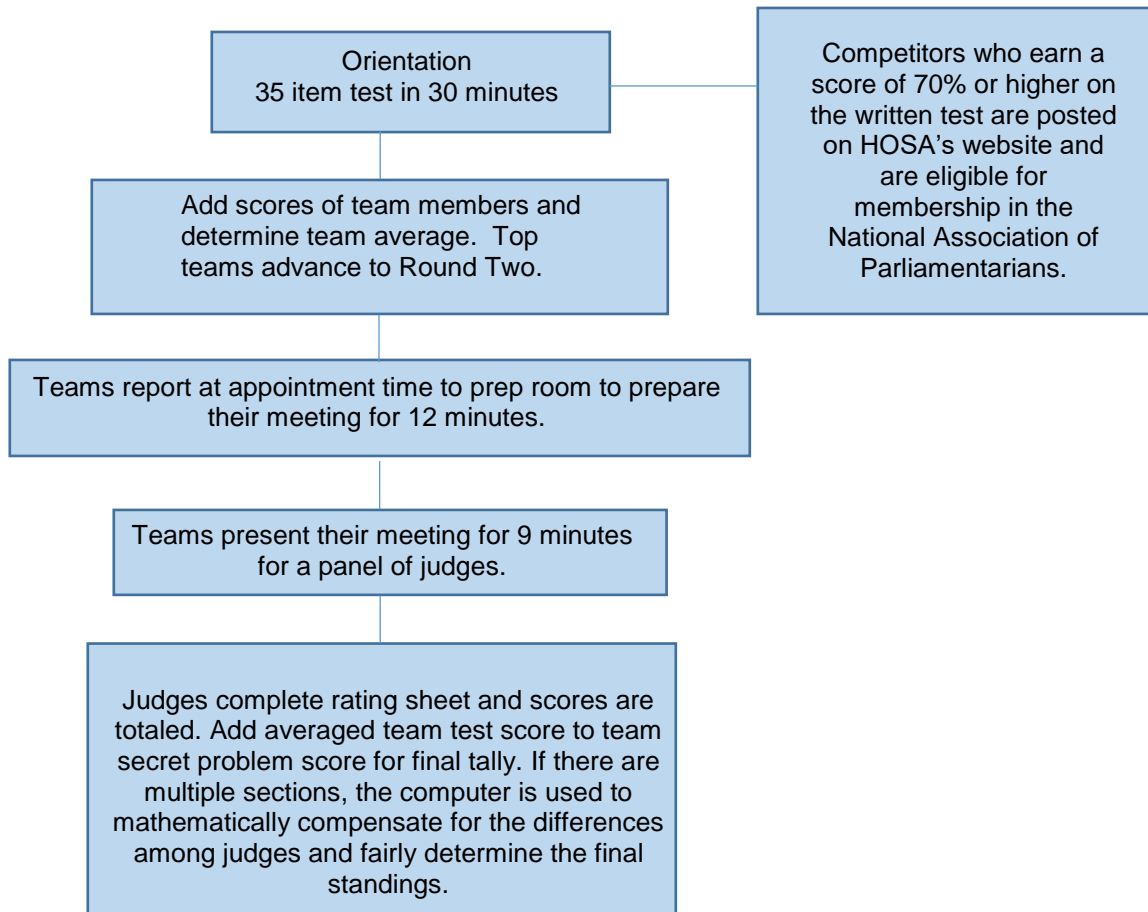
Orientation
35 item test in 30 minutes

Competitors who earn a score of 70% or higher on the written test are posted on HOSA’s website and are eligible for membership in the National Association of Parliamentarians.

Add scores of team members and determine team average. Top teams advance to Round Two.

Teams report at appointment time to prep room to prepare their meeting for 12 minutes.

Teams present their meeting for 9 minutes for a panel of judges.

Judges complete rating sheet and scores are totaled. Add averaged team test score to team secret problem score for final tally. If there are multiple sections, the computer is used to mathematically compensate for the differences among judges and fairly determine the final standings.